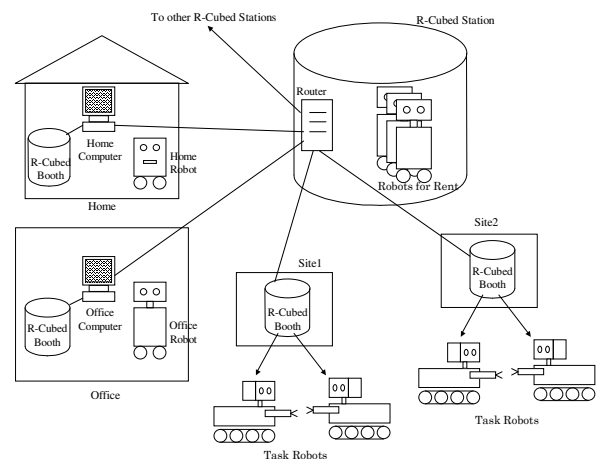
To other R-Cubed Stations

R-Cubed Station

Router

Robots for Rent

R-Cubed Booth

Home Computer

Home Robot

Home

Office

R-Cubed Booth

Office Computer

Office Robot

Site1

R-Cubed Booth

Task Robots

Site2

R-Cubed Booth

Task Robots